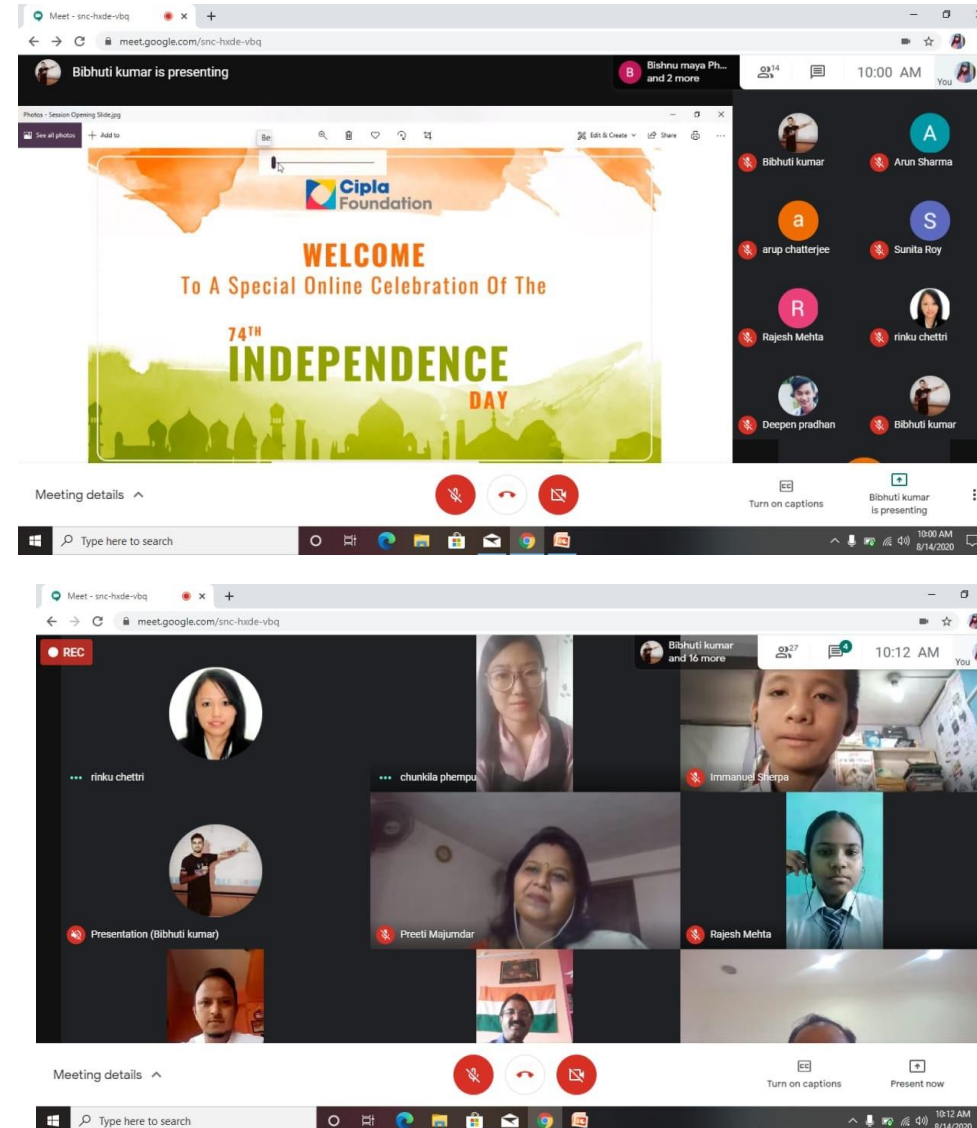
Meet - snc-hxde-vbq
meet.google.com/snc-hxde-vbq
Bibhuti kumar is presenting
B Bishnu maya Ph... and 2 more
14
10:00 AM
You
Photos - Session Opening Slide.jpg
See all photos
Add to
Edit & Create
Share
Cipla Foundation
WELCOME
To A Special Online Celebration Of The
74TH
INDEPENDENCE
DAY
Bibhuti kumar
A
Arun Sharma
a
arup chatterjee
S
Sunita Roy
R
Rajesh Mehta
rinku chettri
Deepen pradhan
Bibhuti kumar
Meeting details
Turn on captions
Bibhuti kumar is presenting
Type here to search
10:00 AM 8/14/2020

Meet - snc-hxde-vbq
meet.google.com/snc-hxde-vbq
REC
Bibhuti kumar and 16 more
27
4
10:12 AM
You
rinku chettri
chunkila phempu
Immanuel Sherpa
Presentation (Bibhuti kumar)
Preeti Majumdar
Rajesh Mehta
Meeting details
Turn on captions
Present now
Type here to search
10:12 AM 8/14/2020